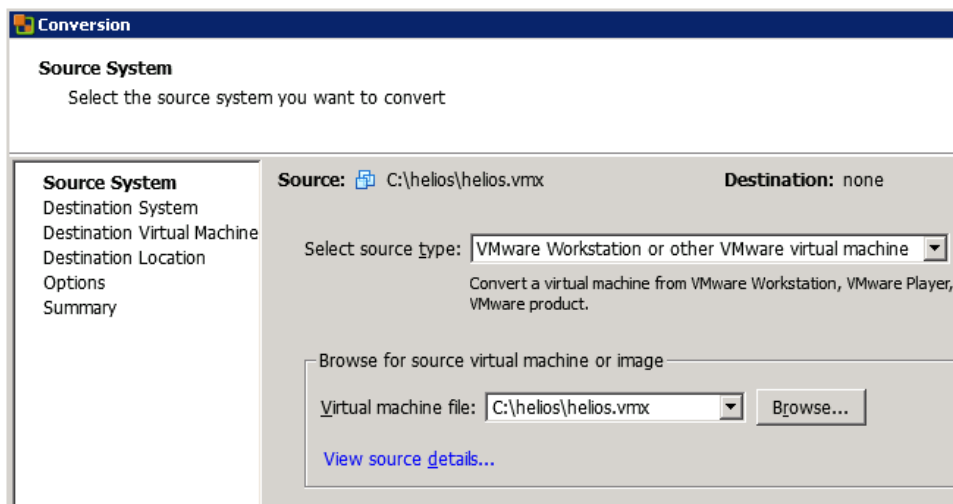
Conversion

Source System

Select the source system you want to convert

Source System
Destination System
Destination Virtual Machine
Destination Location
Options
Summary

Source: C:\helios\helios.vmx

Destination: none

Select source type: VMware Workstation or other VMware virtual machine

Convert a virtual machine from VMware Workstation, VMware Player, VMware product.

Browse for source virtual machine or image

Virtual machine file: C:\helios\helios.vmx

Browse...

View source details...